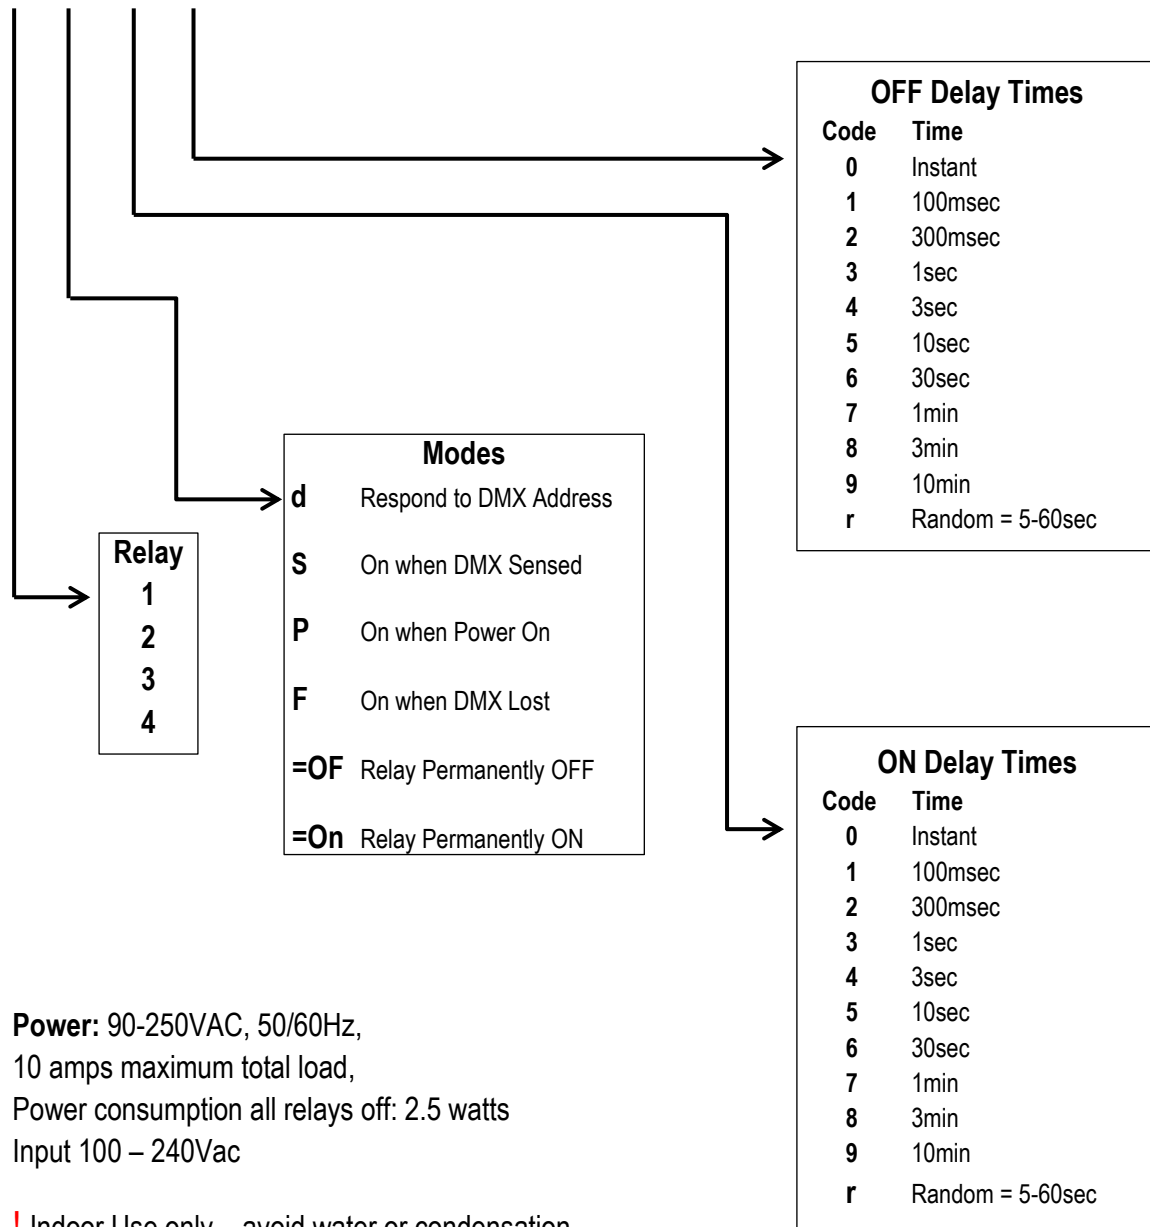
OFF Delay Times

| Code | Time |
|---|---|
| 0 | Instant |
| 1 | 100msec |
| 2 | 300msec |
| 3 | 1sec |
| 4 | 3sec |
| 5 | 10sec |
| 6 | 30sec |
| 7 | 1min |
| 8 | 3min |
| 9 | 10min |
| r | Random = 5-60sec |

Modes

| | |
|---|---|
| d | Respond to DMX Address |
| S | On when DMX Sensed |
| P | On when Power On |
| F | On when DMX Lost |
| =OF | Relay Permanently OFF |
| =On | Relay Permanently ON |

Relay
1
2
3
4

ON Delay Times

| Code | Time |
|---|---|
| 0 | Instant |
| 1 | 100msec |
| 2 | 300msec |
| 3 | 1sec |
| 4 | 3sec |
| 5 | 10sec |
| 6 | 30sec |
| 7 | 1min |
| 8 | 3min |
| 9 | 10min |
| r | Random = 5-60sec |

Power: 90-250VAC, 50/60Hz,
10 amps maximum total load,
Power consumption all relays off: 2.5 watts
Input 100 – 240Vac

! Indoor Use only – avoid water or condensation